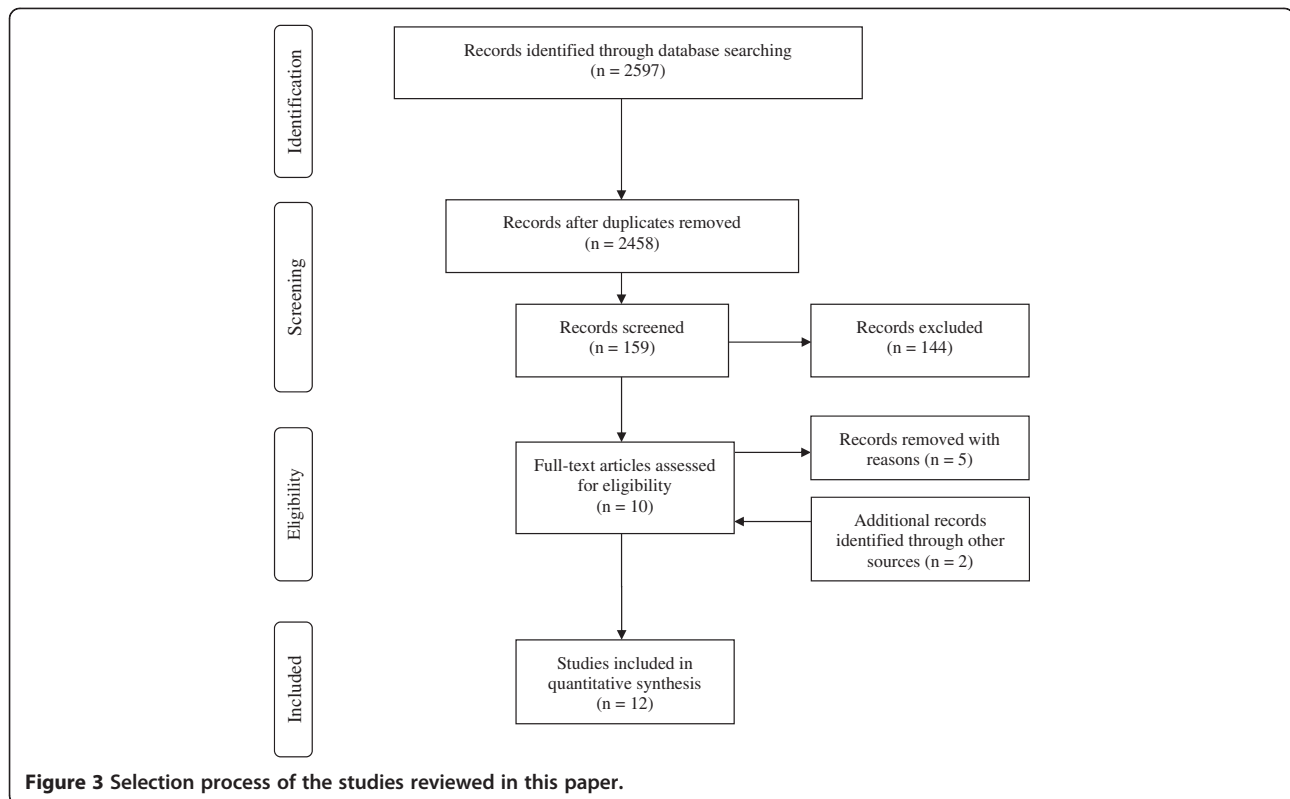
Identification

Records identified through database searching (n = 2597)

Screening

Records after duplicates removed (n = 2458)

Records screened (n = 159)

Records excluded (n = 144)

Eligibility

Full-text articles assessed for eligibility (n = 10)

Records removed with reasons (n = 5)

Additional records identified through other sources (n = 2)

Included

Studies included in quantitative synthesis (n = 12)

Figure 3 Selection process of the studies reviewed in this paper.